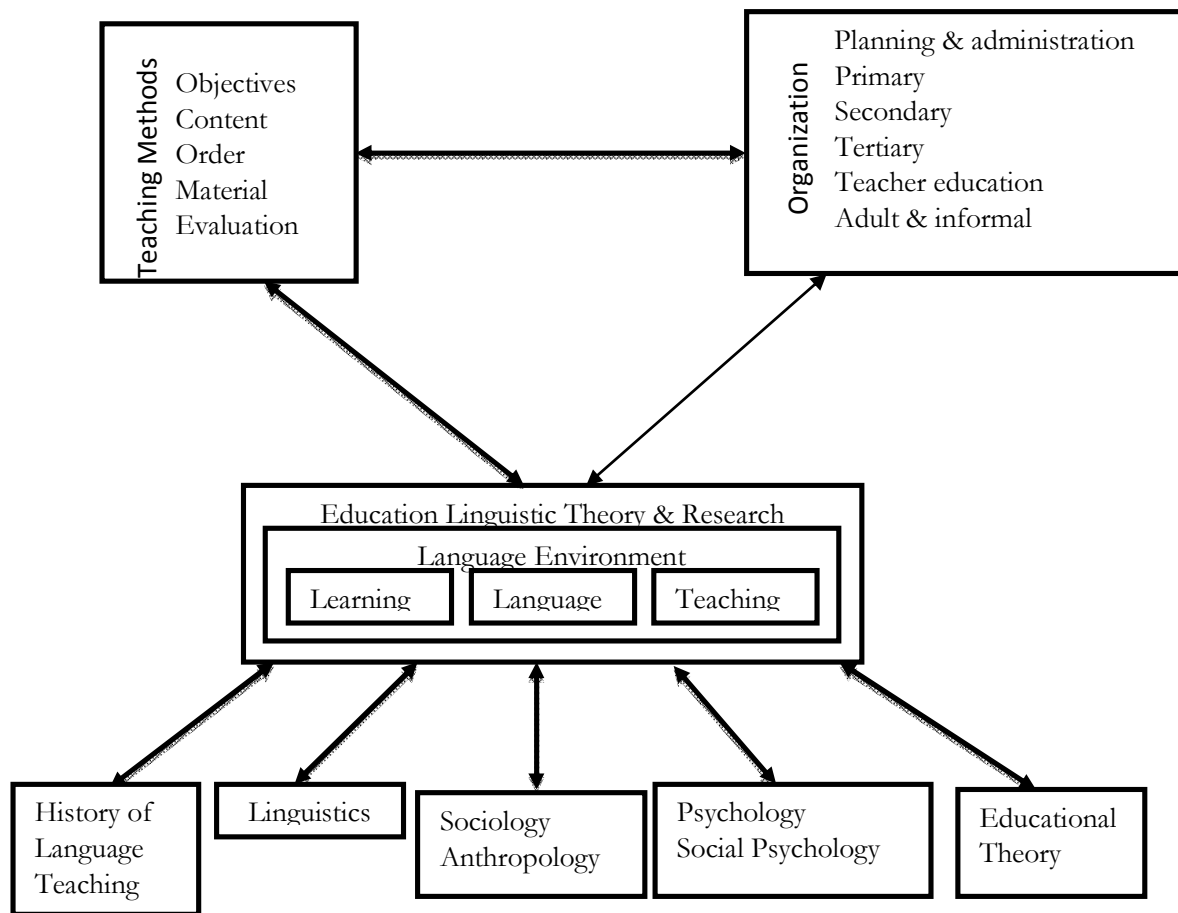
Teaching Methods
Objectives
Content
Order
Material
Evaluation

Organization
Planning & administration
Primary
Secondary
Tertiary
Teacher education
Adult & informal

Education Linguistic Theory & Research
Language Environment
Learning
Language
Teaching

History of Language Teaching

Linguistics

Sociology
Anthropology

Psychology
Social Psychology

Educational Theory